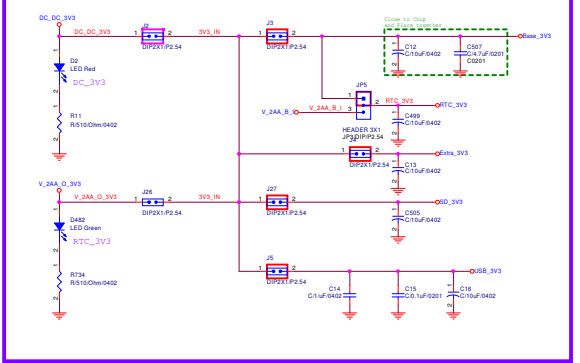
DC_DC_3V3
DC_DC_3V3
1 J2 2
DIP2X1/P2.54
3V3_IN
1 J3 2
DIP2X1/P2.54
Close to Chip and Place together
C12
C/10uF/0402
C507
C/4.7uF/0201
C0201
Base_3V3
D2
LED Red
DC_3V3
R11
R/510/Ohm/0402
1
2
JP5
1
2
3
V_2AA_B_I
V_2AA_B_I
RTC_3V3
RTC_3V3
C499
C/10uF/0402
HEADER 3X1
JP3/DIP/P2.54
1
2
DIP2X1/P2.54
Extra_3V3
C13
C/10uF/0402
V_2AA_O_3V3
V_2AA_O_3V3
1 J26 2
DIP2X1/P2.54
3V3_IN
J27
1 2
DIP2X1/P2.54
SD_3V3
C505
C/10uF/0402
D482
LED Green
RTC_3V3
R734
R/510/Ohm/0402
1
2
J5
1 2
DIP2X1/P2.54
C14
C/1uF/0402
C15
C/0.1uF/0201
C16
C/10uF/0402
USB_3V3